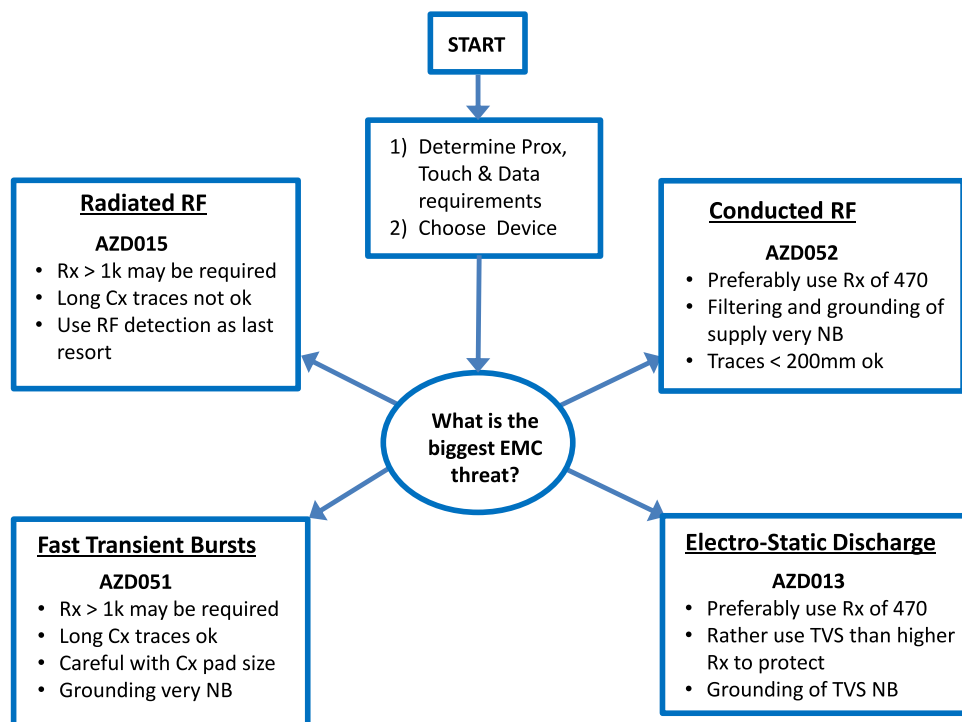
START

1) Determine Prox, Touch & Data requirements
2) Choose Device

Radiated RF
AZD015
• Rx > 1k may be required
• Long Cx traces not ok
• Use RF detection as last resort

Conducted RF
AZD052
• Preferably use Rx of 470
• Filtering and grounding of supply very NB
• Traces < 200mm ok

What is the biggest EMC threat?

Fast Transient Bursts
AZD051
• Rx > 1k may be required
• Long Cx traces ok
• Careful with Cx pad size
• Grounding very NB

Electro-Static Discharge
AZD013
• Preferably use Rx of 470
• Rather use TVS than higher Rx to protect
• Grounding of TVS NB